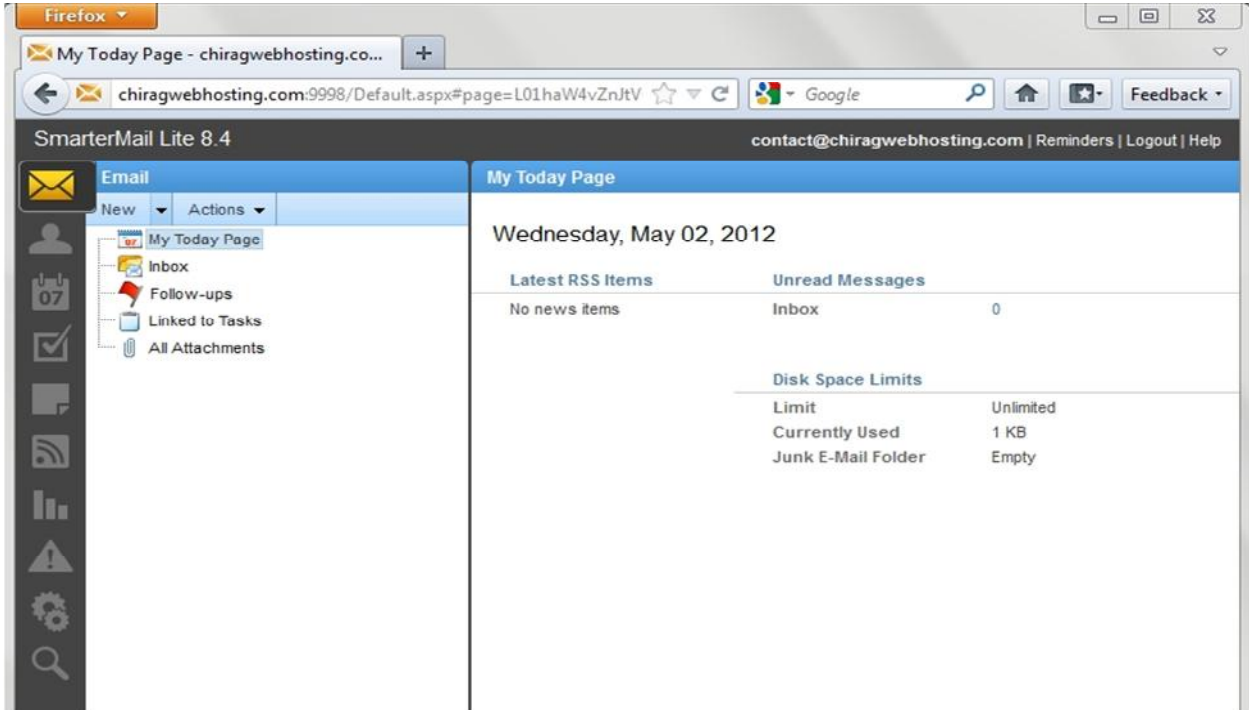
Firefox

My Today Page - chiragwebhosting.co...

+

chiragwebhosting.com:9998/Default.aspx#page=L01haW4vZnJtV

Google

Feedback

SmarterMail Lite 8.4

contact@chiragwebhosting.com | Reminders | Logout | Help

Email

New

Actions

07

My Today Page

Inbox

Follow-ups

Linked to Tasks

All Attachments

My Today Page

Wednesday, May 02, 2012

Latest RSS Items

No news items

Unread Messages

| Inbox | 0 |
|---|---|

Disk Space Limits

| Limit | Unlimited |
|---|---|
| Currently Used | 1 KB |
| Junk E-Mail Folder | Empty |